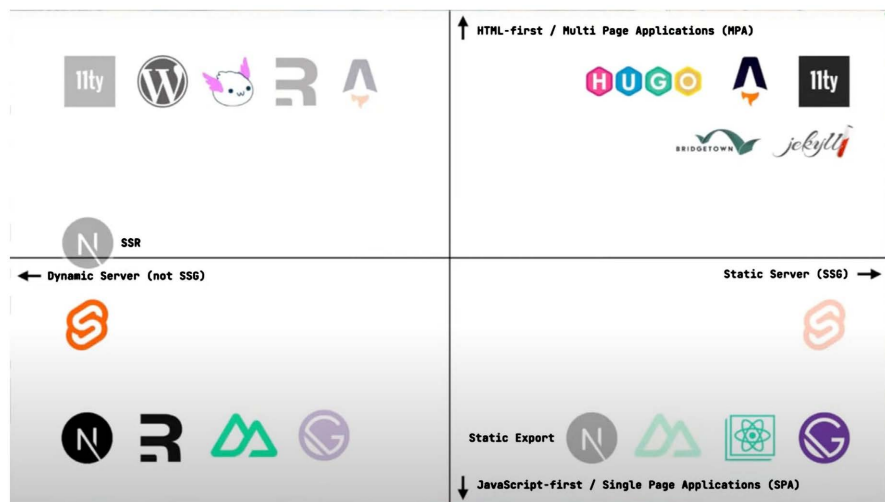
HTML-first / Multi Page Applications (MPA)

11ty

HUGO

11ty

BRIDGETOWN

jekyll

N

SSR

Dynamic Server (not SSG)

Static Server (SSG)

N

Static Export

N

JavaScript-first / Single Page Applications (SPA)